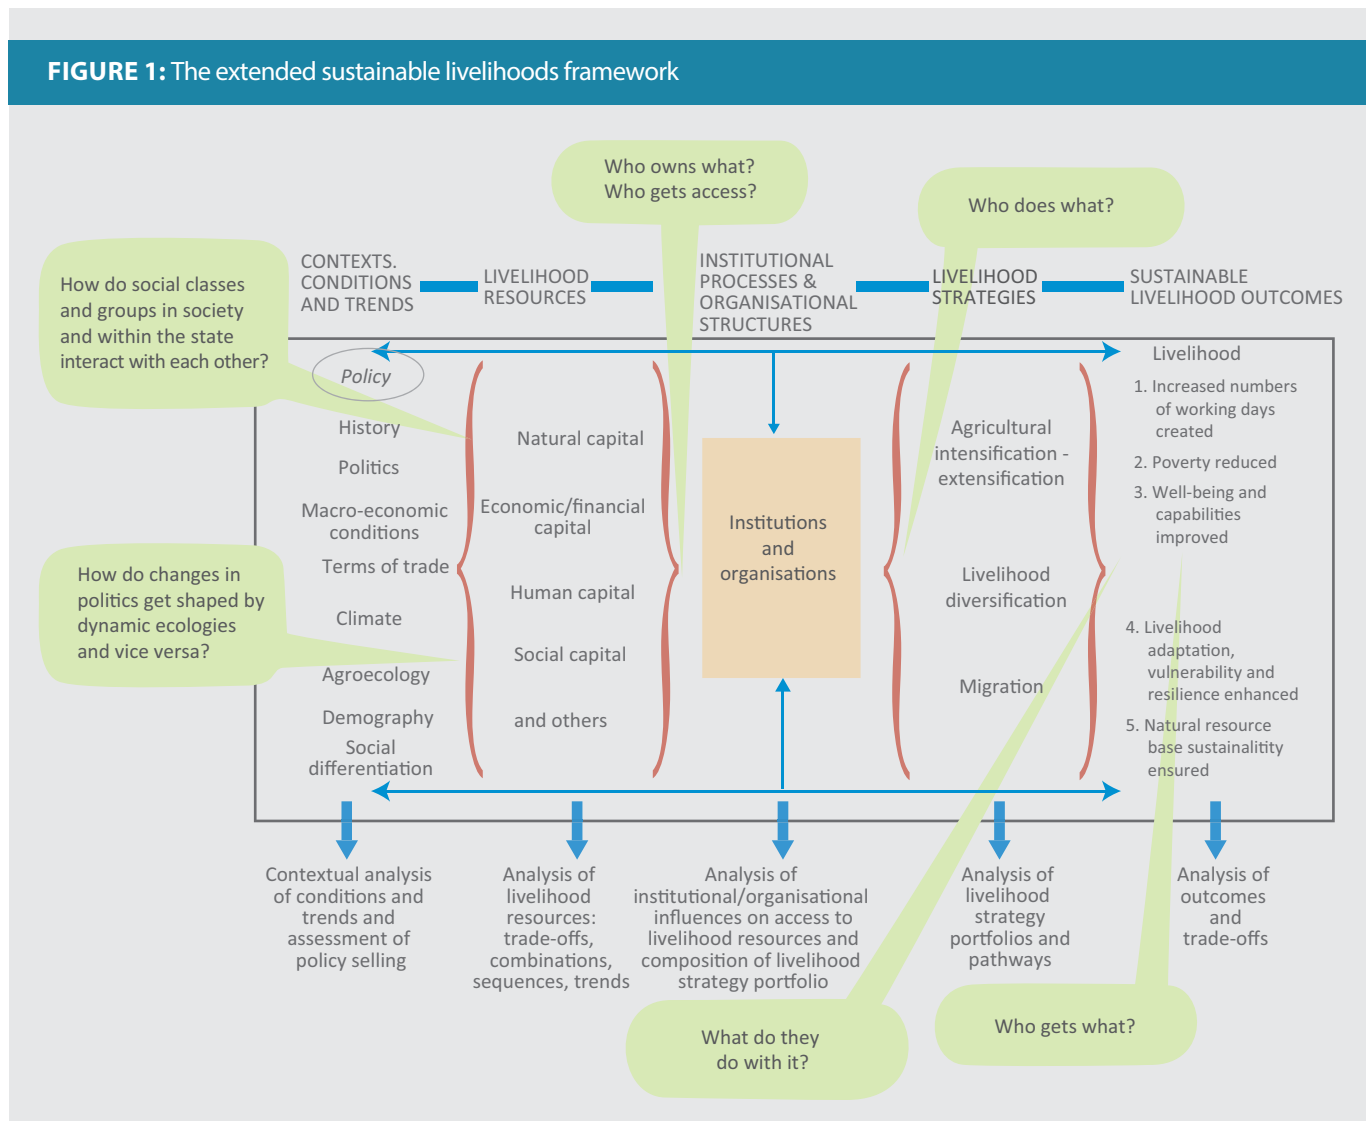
**FIGURE 1:** The extended sustainable livelihoods framework

Who owns what?
Who gets access?

Who does what?

How do social classes and groups in society and within the state interact with each other?

CONTEXTS. CONDITIONS AND TRENDS

LIVELIHOOD RESOURCES

INSTITUTIONAL PROCESSES & ORGANISATIONAL STRUCTURES

LIVELIHOOD STRATEGIES

SUSTAINABLE LIVELIHOOD OUTCOMES

Policy

History

Politics

Macro-economic conditions

Terms of trade

Climate

Agroecology

Demography

Social differentiation

Natural capital

Economic/financial capital

Human capital

Social capital

and others

Institutions and organisations

Agricultural intensification - extensification

Livelihood diversification

Migration

Livelihood

1. Increased numbers of working days created
2. Poverty reduced
3. Well-being and capabilities improved

4. Livelihood adaptation, vulnerability and resilience enhanced
5. Natural resource base sustainalitity ensured

How do changes in politics get shaped by dynamic ecologies and vice versa?

Contextual analysis of conditions and trends and assessment of policy selling

Analysis of livelihood resources: trade-offs, combinations, sequences, trends

Analysis of institutional/organisational influences on access to livelihood resources and composition of livelihood strategy portfolio

Analysis of livelihood strategy portfolios and pathways

Analysis of outcomes and trade-offs

What do they do with it?

Who gets what?